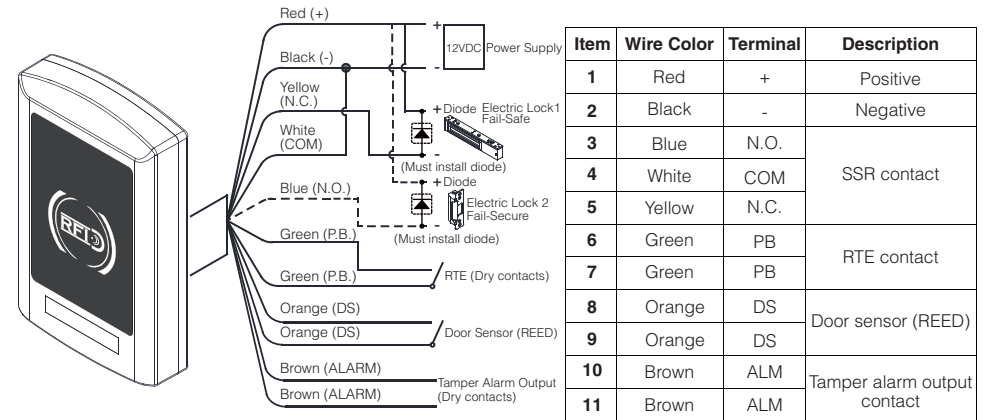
RFID

Red (+)

Black (-)

Yellow (N.C.)

White (COM)

Blue (N.O.)

Green (P.B.)

Green (P.B.)

Orange (DS)

Orange (DS)

Brown (ALARM)

Brown (ALARM)

+

-

12VDC Power Supply

+ Diode

Electric Lock1 Fail-Safe

(Must install diode)

+ Diode

Electric Lock 2 Fail-Secure

(Must install diode)

RTE (Dry contacts)

Door Sensor (REED)

Tamper Alarm Output (Dry contacts)

| Item | Wire Color | Terminal | Description |
|---|---|---|---|
| 1 | Red | + | Positive |
| 2 | Black | - | Negative |
| 3 | Blue | N.O. | SSR contact |
| 4 | White | COM | |
| 5 | Yellow | N.C. | |
| 6 | Green | PB | RTE contact |
| 7 | Green | PB | |
| 8 | Orange | DS | Door sensor (REED) |
| 9 | Orange | DS | |
| 10 | Brown | ALM | Tamper alarm output contact |
| 11 | Brown | ALM | |